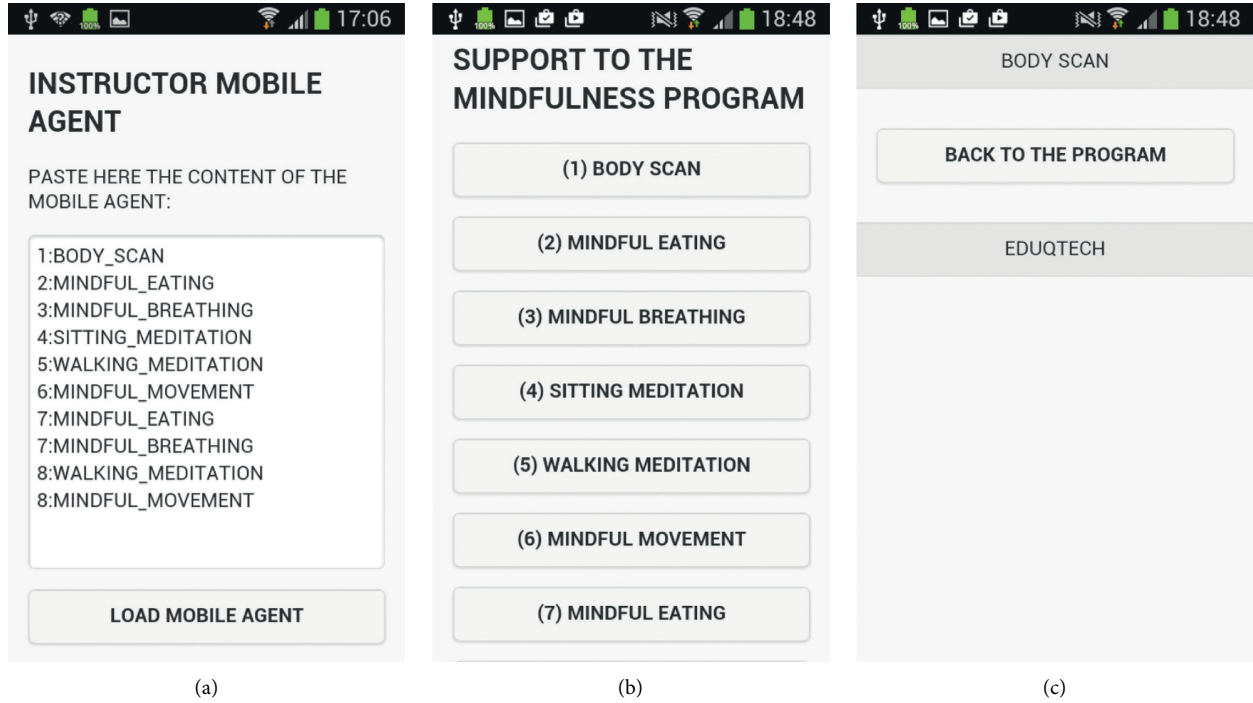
17:06

INSTRUCTOR MOBILE AGENT

PASTE HERE THE CONTENT OF THE MOBILE AGENT:

1:BODY_SCAN
2:MINDFUL_EATING
3:MINDFUL_BREATHING
4:SITTING_MEDITATION
5:WALKING_MEDITATION
6:MINDFUL_MOVEMENT
7:MINDFUL_EATING
7:MINDFUL_BREATHING
8:WALKING_MEDITATION
8:MINDFUL_MOVEMENT

LOAD MOBILE AGENT

(a)

18:48

SUPPORT TO THE MINDFULNESS PROGRAM

(1) BODY SCAN

(2) MINDFUL EATING

(3) MINDFUL BREATHING

(4) SITTING MEDITATION

(5) WALKING MEDITATION

(6) MINDFUL MOVEMENT

(7) MINDFUL EATING

(b)

18:48

BODY SCAN

BACK TO THE PROGRAM

EDUQTECH

(c)